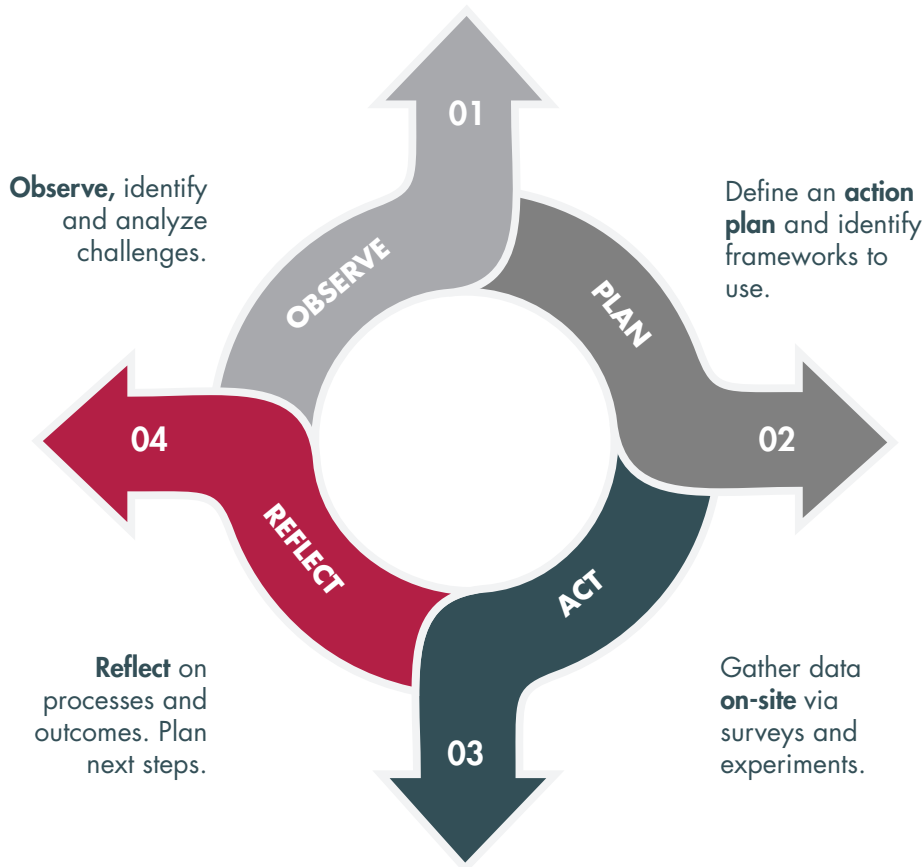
Observe, identify and analyze challenges.

01

OBSERVE

Define an action plan and identify frameworks to use.

PLAN

02

04

REFLECT

ACT

Reflect on processes and outcomes. Plan next steps.

03

Gather data on-site via surveys and experiments.